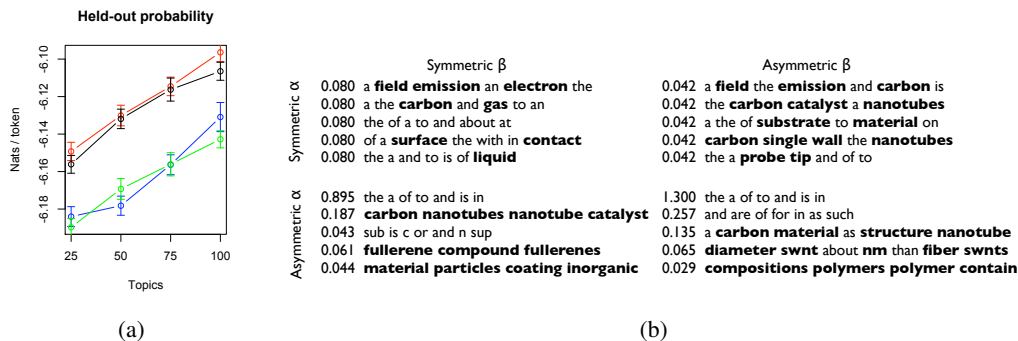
Held-out probability

Nats / token

-6.10
-6.12
-6.14
-6.16
-6.18

25 50 75 100

Topics

(a)

Symmetric β

Asymmetric β

Symmetric α

0.080 a **field emission** an **electron** the
0.080 a the **carbon** and **gas** to an
0.080 the of a to and about at
0.080 of a **surface** the with in **contact**
0.080 the a and to is of **liquid**

0.042 a **field** the **emission** and **carbon** is
0.042 the **carbon catalyst** a **nanotubes**
0.042 a the of **substrate** to **material** on
0.042 **carbon single wall** the **nanotubes**
0.042 the a **probe tip** and of to

Asymmetric α

0.895 the a of to and is in
0.187 **carbon nanotubes nanotube catalyst**
0.043 sub is c or and n sup
0.061 **fullerene compound fullerenes**
0.044 **material particles coating inorganic**

1.300 the a of to and is in
0.257 and are of for in as such
0.135 a **carbon material** as **structure nanotube**
0.065 **diameter swnt** about **nm** than **fiber swnts**
0.029 **compositions polymers polymer contain**

(b)